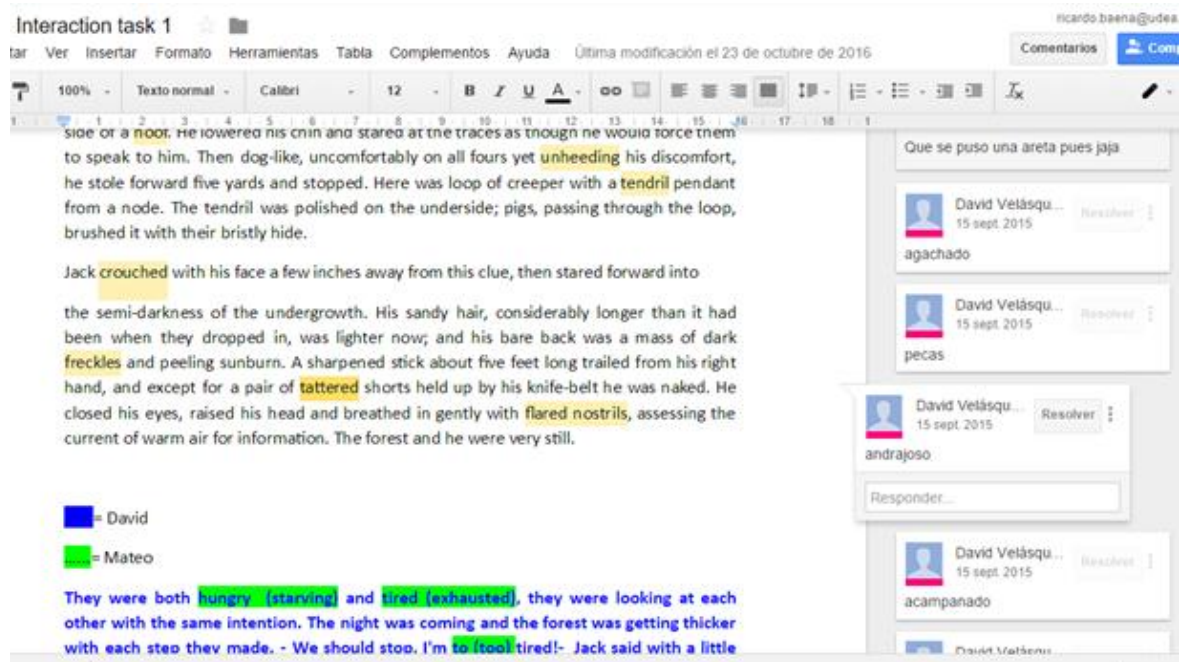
Interaction task 1

ricardo.baena@udea

tar Ver Insertar Formato Herramientas Tabla Complementos Ayuda Última modificación el 23 de octubre de 2016

Comentarios Com

100% Texto normal Calibri 12 B I U A

side of a hoof. He lowered his chin and stared at the traces as though he would force them to speak to him. Then dog-like, uncomfortably on all fours yet unheeding his discomfort, he stole forward five yards and stopped. Here was loop of creeper with a tendril pendant from a node. The tendril was polished on the underside; pigs, passing through the loop, brushed it with their bristly hide.

Jack crouched with his face a few inches away from this clue, then stared forward into

the semi-darkness of the undergrowth. His sandy hair, considerably longer than it had been when they dropped in, was lighter now; and his bare back was a mass of dark freckles and peeling sunburn. A sharpened stick about five feet long trailed from his right hand, and except for a pair of tattered shorts held up by his knife-belt he was naked. He closed his eyes, raised his head and breathed in gently with flared nostrils, assessing the current of warm air for information. The forest and he were very still.

= David

= Mateo

They were both hungry (starving) and tired (exhausted), they were looking at each other with the same intention. The night was coming and the forest was getting thicker with each step they made. - We should stop. I'm to (too) tired!- Jack said with a little

Que se puso una areta pues jaja

David Velásqu...
15 sept. 2015
Resolver
agachado

David Velásqu...
15 sept. 2015
Resolver
pecas

David Velásqu...
15 sept. 2015
Resolver
andrajoso
Responder...

David Velásqu...
15 sept. 2015
Resolver
acampanado

David Velásqu